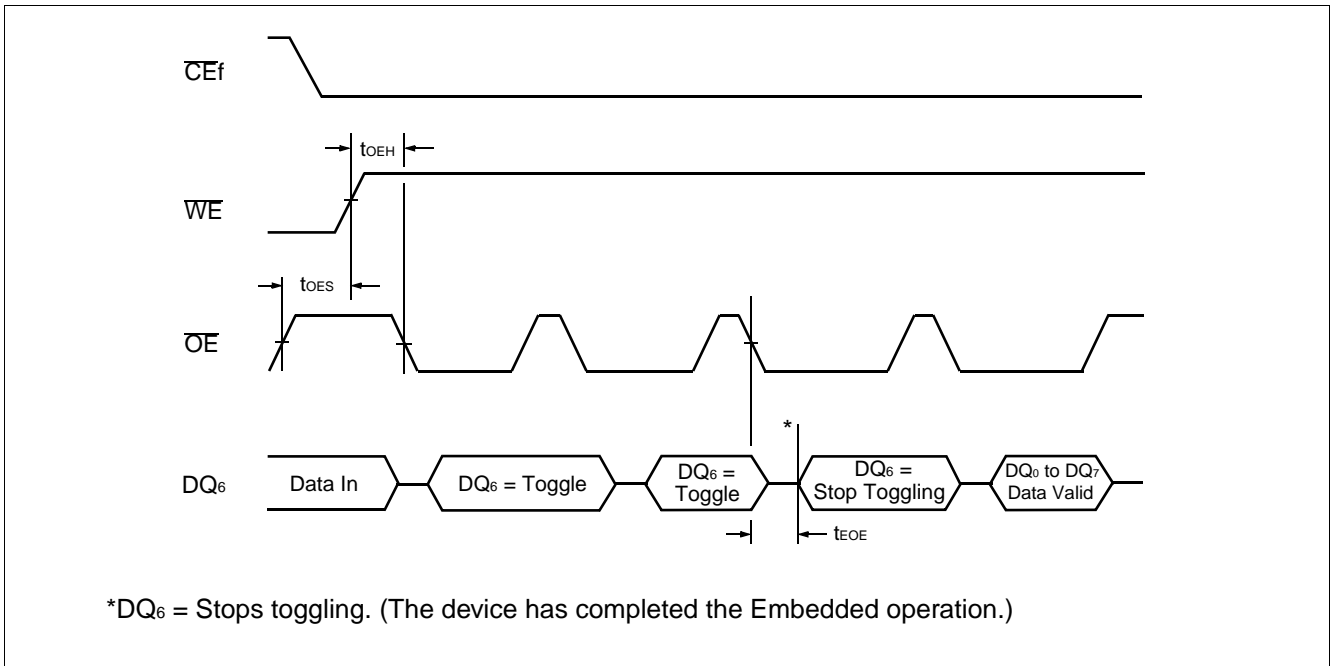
$\overline{CE}f$

$t_{OEH}$

$\overline{WE}$

$t_{OES}$

$\overline{OE}$

*

$DQ_6$

Data In

$DQ_6$ = Toggle

$DQ_6$ = Toggle

$DQ_6$ = Stop Toggling

$DQ_0$ to $DQ_7$ Data Valid

$t_{EOE}$

*$DQ_6$ = Stops toggling. (The device has completed the Embedded operation.)